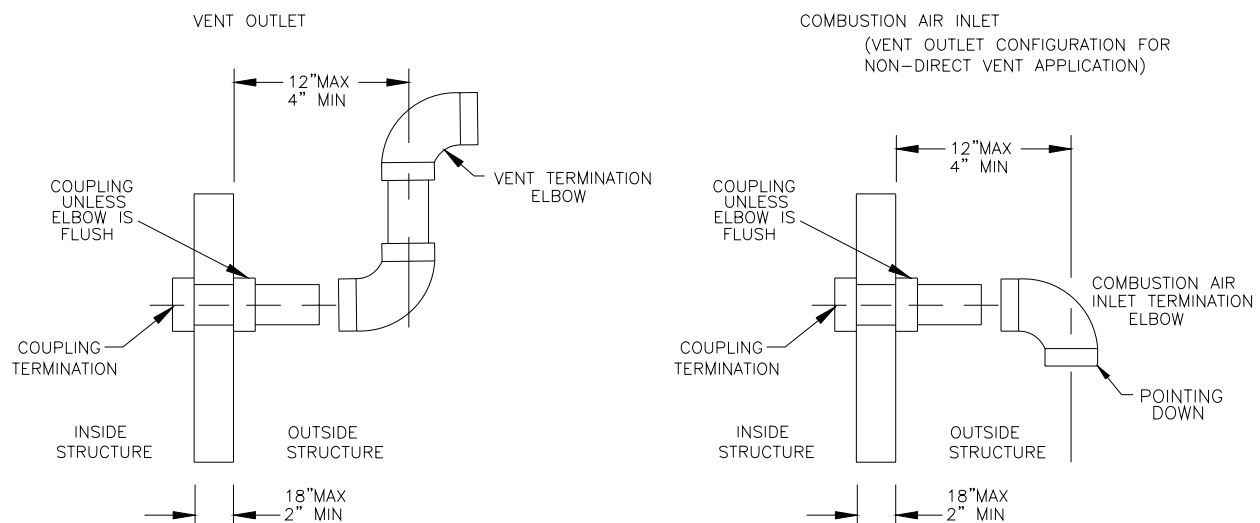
VENT OUTLET

12"MAX
4" MIN

COUPLING UNLESS ELBOW IS FLUSH

VENT TERMINATION ELBOW

COUPLING TERMINATION

INSIDE STRUCTURE

OUTSIDE STRUCTURE

18"MAX
2" MIN

COMBUSTION AIR INLET
(VENT OUTLET CONFIGURATION FOR NON-DIRECT VENT APPLICATION)

12"MAX
4" MIN

COUPLING UNLESS ELBOW IS FLUSH

COMBUSTION AIR INLET TERMINATION ELBOW

COUPLING TERMINATION

POINTING DOWN

INSIDE STRUCTURE

OUTSIDE STRUCTURE

18"MAX
2" MIN